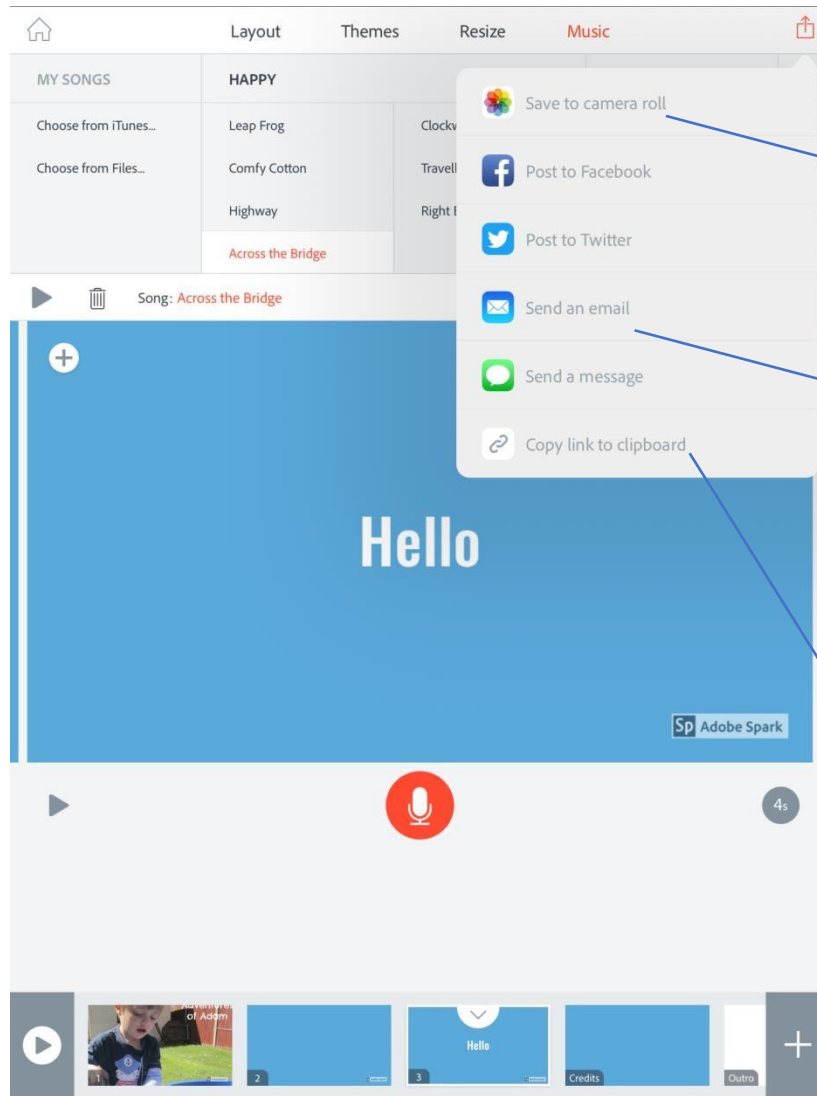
Layout Themes Resize Music

MY SONGS
Choose from iTunes...
Choose from Files...

HAPPY
Leap Frog
Comfy Cotton
Highway
Across the Bridge

Clockv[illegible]
Travell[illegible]
Right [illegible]

Save to camera roll
Post to Facebook
Post to Twitter
Send an email
Send a message
Copy link to clipboard

Song: Across the Bridge

Hello

Sp Adobe Spark

4s

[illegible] of Adam
2
Hello
3
Credits
Outro